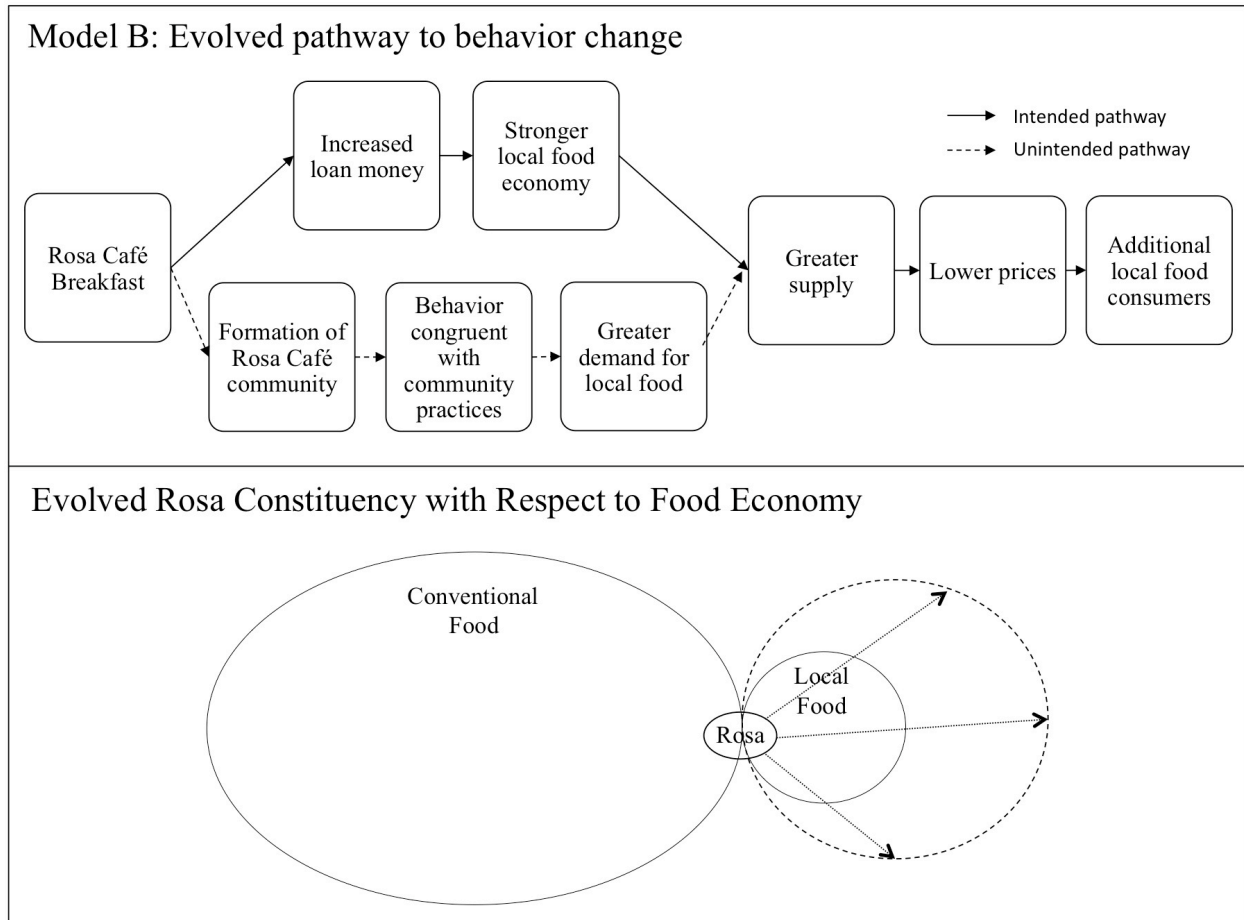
Model B: Evolved pathway to behavior change

Intended pathway

Unintended pathway

Rosa Café Breakfast

Increased loan money

Stronger local food economy

Formation of Rosa Café community

Behavior congruent with community practices

Greater demand for local food

Greater supply

Lower prices

Additional local food consumers

Evolved Rosa Constituency with Respect to Food Economy

Conventional Food

Local Food

Rosa